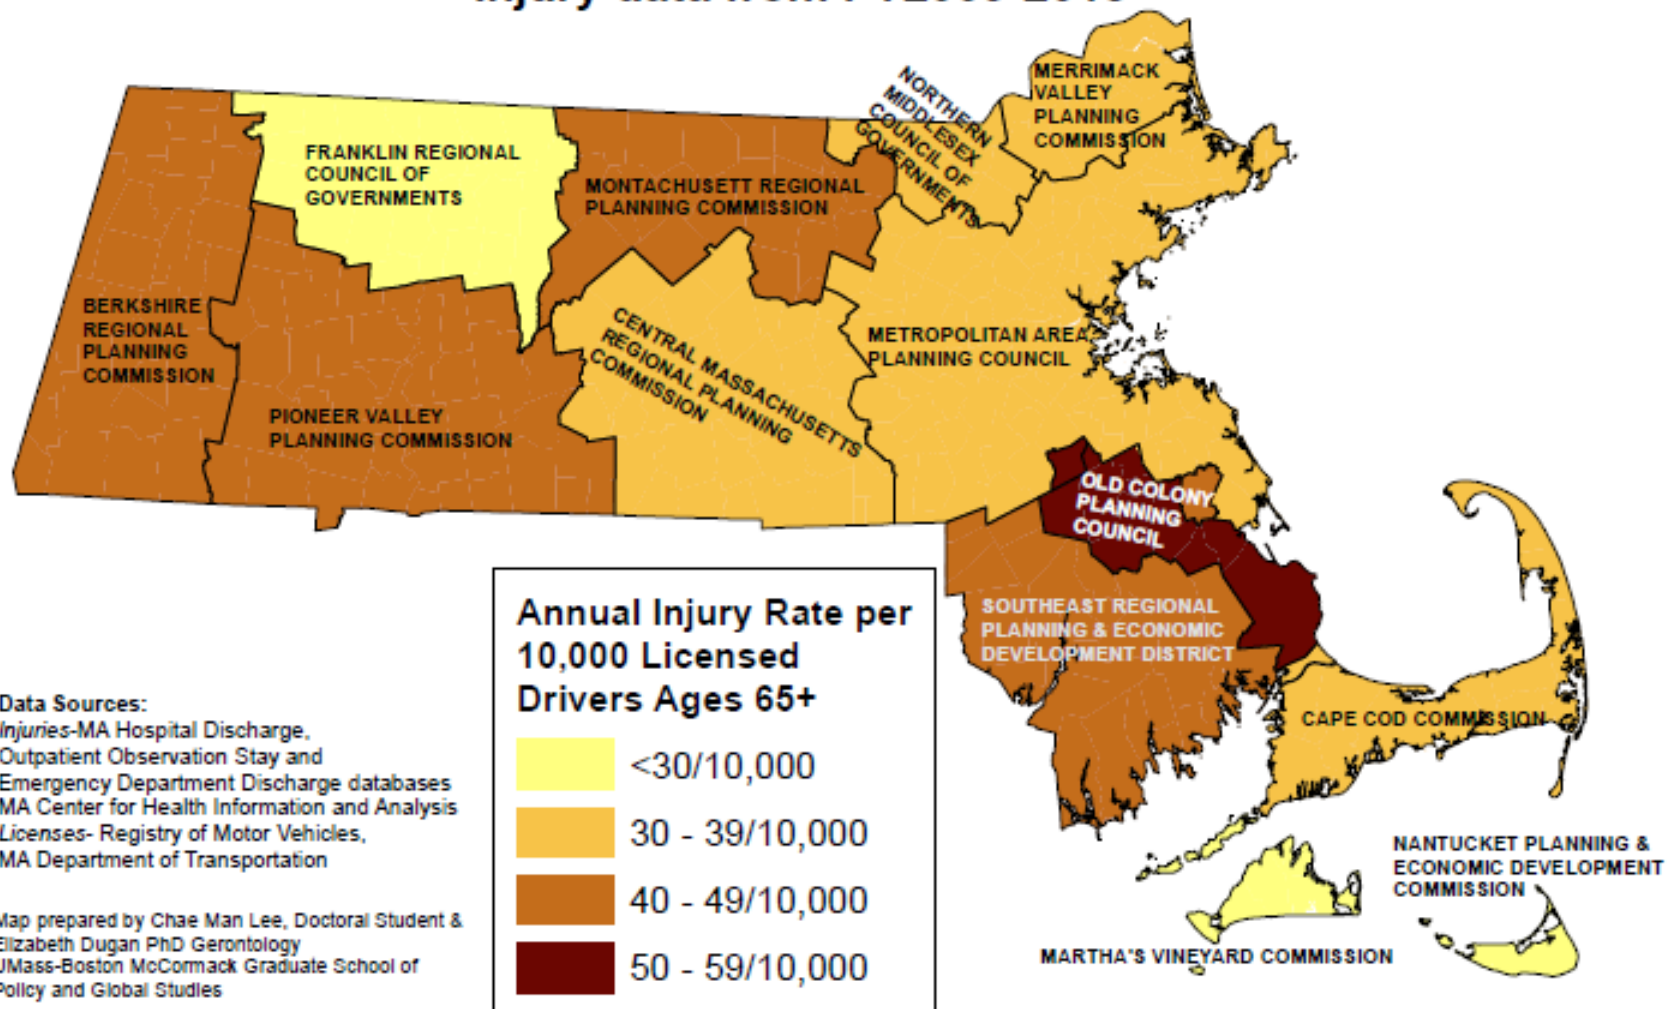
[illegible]

FRANKLIN REGIONAL COUNCIL OF GOVERNMENTS

MONTACHUSETT REGIONAL PLANNING COMMISSION

NORTHERN MIDDLESEX COUNCIL OF GOVERNMENTS

MERRIMACK VALLEY PLANNING COMMISSION

BERKSHIRE REGIONAL PLANNING COMMISSION

PIONEER VALLEY PLANNING COMMISSION

CENTRAL MASSACHUSETTS REGIONAL PLANNING COMMISSION

METROPOLITAN AREA PLANNING COUNCIL

OLD COLONY PLANNING COUNCIL

SOUTHEAST REGIONAL PLANNING & ECONOMIC DEVELOPMENT DISTRICT

CAPE COD COMMISSION

NANTUCKET PLANNING & ECONOMIC DEVELOPMENT COMMISSION

MARTHA'S VINEYARD COMMISSION

Annual Injury Rate per 10,000 Licensed Drivers Ages 65+

<30/10,000

30 - 39/10,000

40 - 49/10,000

50 - 59/10,000

Data Sources:
Injuries-MA Hospital Discharge, Outpatient Observation Stay and Emergency Department Discharge databases MA Center for Health Information and Analysis
Licenses- Registry of Motor Vehicles, MA Department of Transportation

Map prepared by Chae Man Lee, Doctoral Student & Elizabeth Dugan PhD Gerontology UMass-Boston McCormack Graduate School of Policy and Global Studies